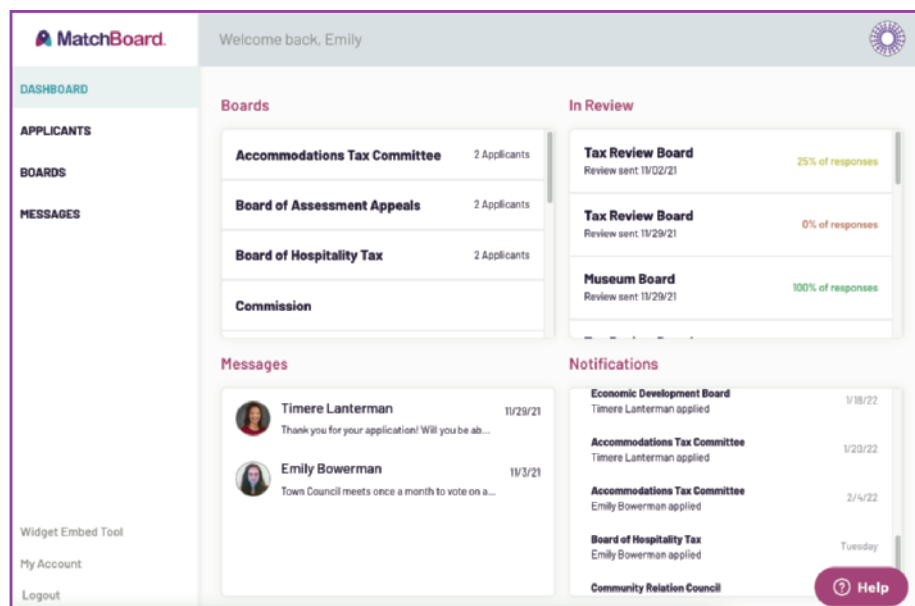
MatchBoard.

Welcome back, Emily

DASHBOARD
APPLICANTS
BOARDS
MESSAGES

Widget Embed Tool
My Account
Logout

Boards

Accommodations Tax Committee 2 Applicants
Board of Assessment Appeals 2 Applicants
Board of Hospitality Tax 2 Applicants
Commission

In Review

Tax Review Board
Review sent 11/02/21
25% of responses

Tax Review Board
Review sent 11/29/21
0% of responses

Museum Board
Review sent 11/29/21
100% of responses

Messages

Timere Lanterman 11/29/21
Thank you for your application! Will you be ab...

Emily Bowerman 11/3/21
Town Council meets once a month to vote on a...

Notifications

Economic Development Board
Timere Lanterman applied
1/18/22

Accommodations Tax Committee
Timere Lanterman applied
1/20/22

Accommodations Tax Committee
Emily Bowerman applied
2/4/22

Board of Hospitality Tax
Emily Bowerman applied
Tuesday

Community Relation Council

Help